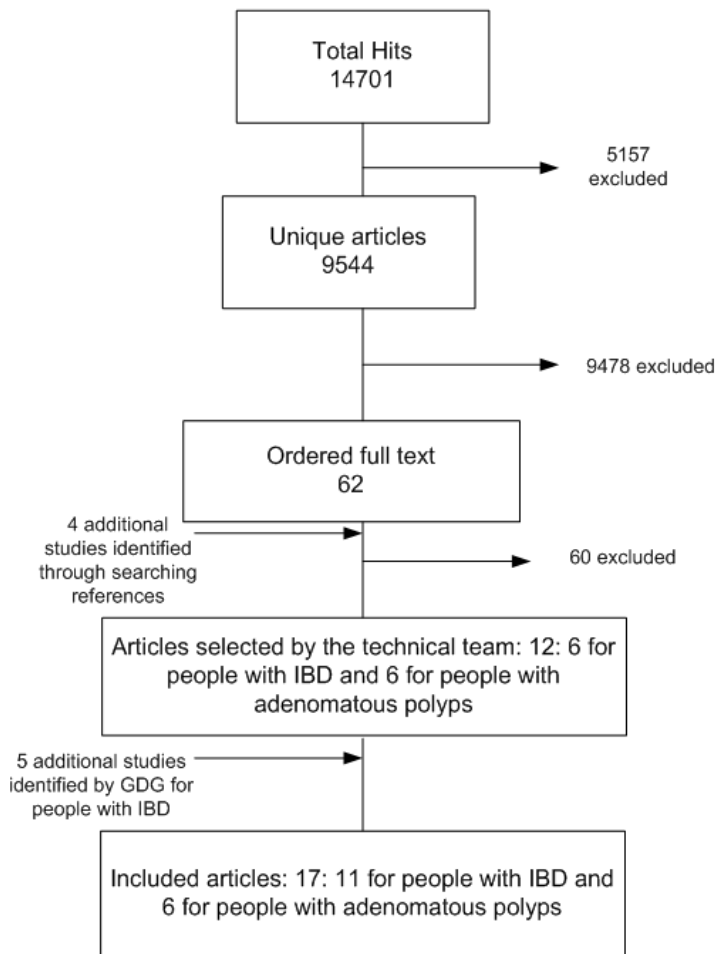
Total Hits
14701

5157 excluded

Unique articles
9544

9478 excluded

Ordered full text
62

4 additional studies identified through searching references

60 excluded

Articles selected by the technical team: 12: 6 for people with IBD and 6 for people with adenomatous polyps

5 additional studies identified by GDG for people with IBD

Included articles: 17: 11 for people with IBD and 6 for people with adenomatous polyps